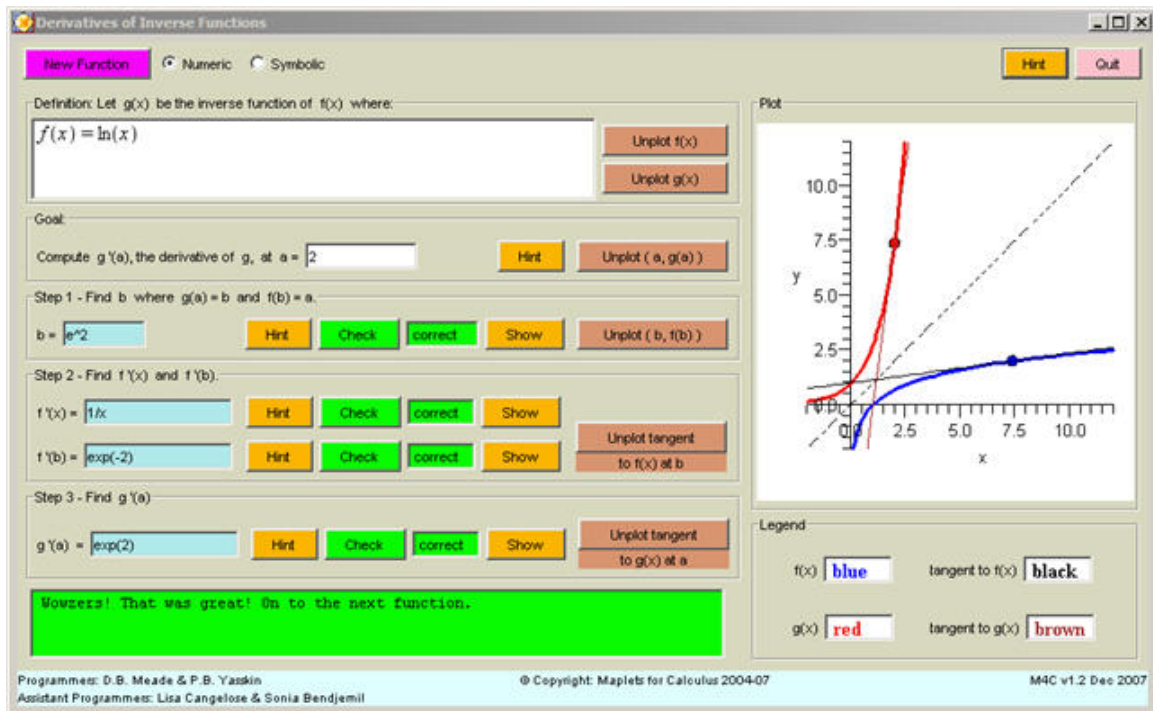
Derivatives of Inverse Functions

New Function
Numeric
Symbolic
Hint
Quit

Definition: Let g(x) be the inverse function of f(x) where:
$f(x) = \ln(x)$
Unplot f(x)
Unplot g(x)

Goal:
Compute g '(a), the derivative of g, at a = 2
Hint
Unplot ( a, g(a) )

Step 1 - Find b where g(a) = b and f(b) = a.
b = e^2
Hint
Check
correct
Show
Unplot ( b, f(b) )

Step 2 - Find f '(x) and f '(b).
f '(x) = 1/x
Hint
Check
correct
Show
f '(b) = exp(-2)
Hint
Check
correct
Show
Unplot tangent
to f(x) at b

Step 3 - Find g '(a)
g '(a) = exp(2)
Hint
Check
correct
Show
Unplot tangent
to g(x) at a

Wowzers! That was great! On to the next function.

Plot
10.0
7.5
5.0
2.5
y
0.0
2.5
5.0
7.5
10.0
x

Legend
f(x) blue
tangent to f(x) black
g(x) red
tangent to g(x) brown

Programmers: D.B. Meade & P.B. Yasskin
Assistant Programmers: Lisa Cangelose & Sonia Bendjemil
© Copyright: Maplets for Calculus 2004-07
M4C v1.2 Dec 2007